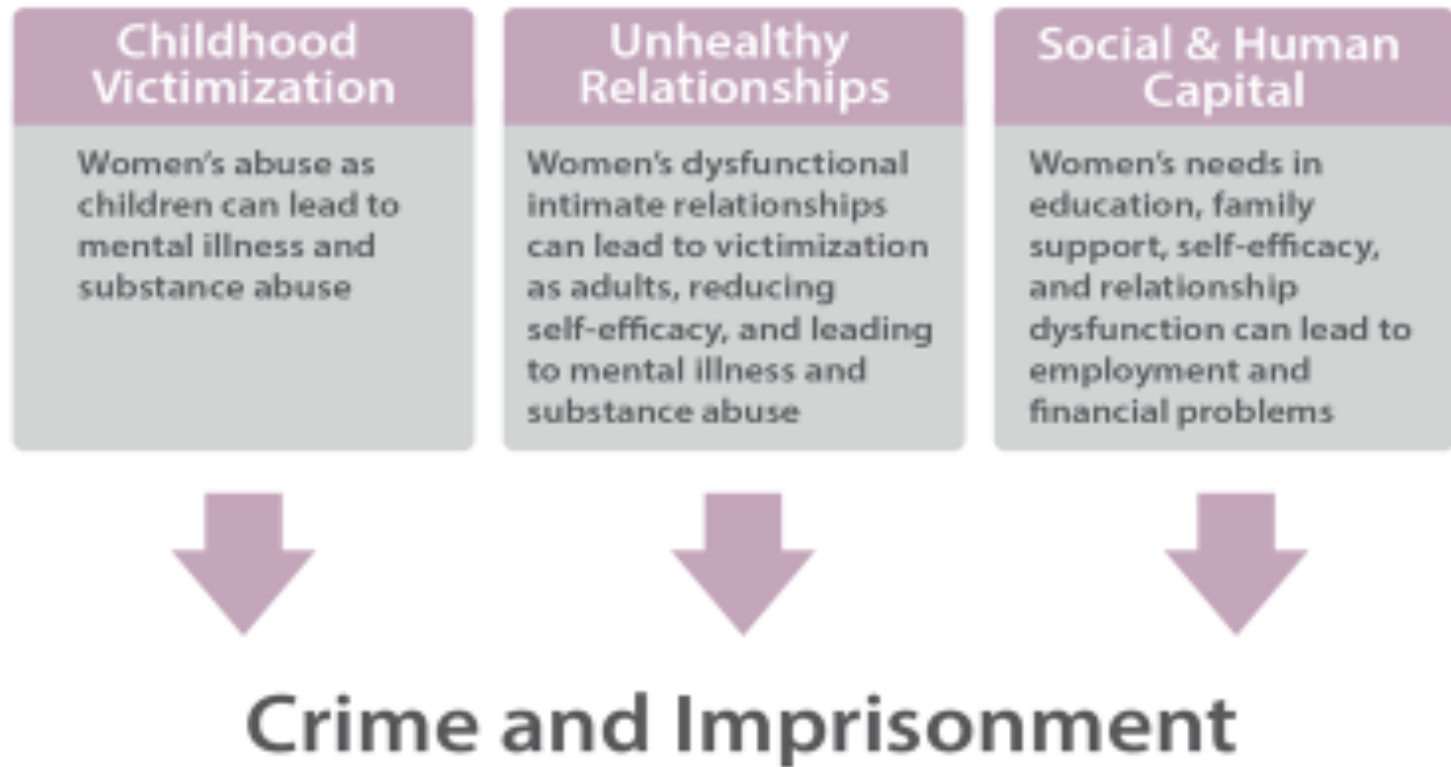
Childhood Victimization

Women's abuse as children can lead to mental illness and substance abuse

Unhealthy Relationships

Women's dysfunctional intimate relationships can lead to victimization as adults, reducing self-efficacy, and leading to mental illness and substance abuse

Social & Human Capital

Women's needs in education, family support, self-efficacy, and relationship dysfunction can lead to employment and financial problems

Crime and Imprisonment